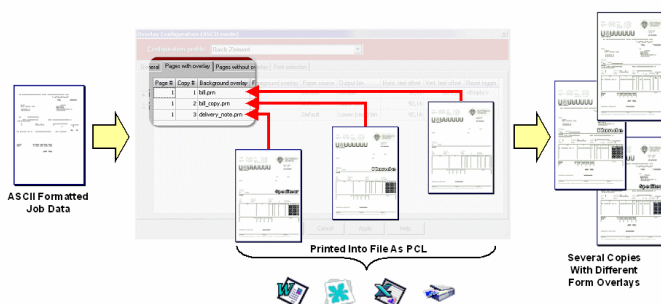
Overlay Configuration (ASCII mode)

Configuration profile: Batch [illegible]

eral | Pages with overlay | Pages without ov

| Page # | Copy # | Background overlay |
|---|---|---|
| 1 | 1 | bill.prn |
| 1 | 2 | bill_copy.prn |
| 1 | 3 | delivery_note.prn |

Cancel Apply Help

ASCII Formatted Job Data

Printed Into File As PCL

Several Copies With Different Form Overlays